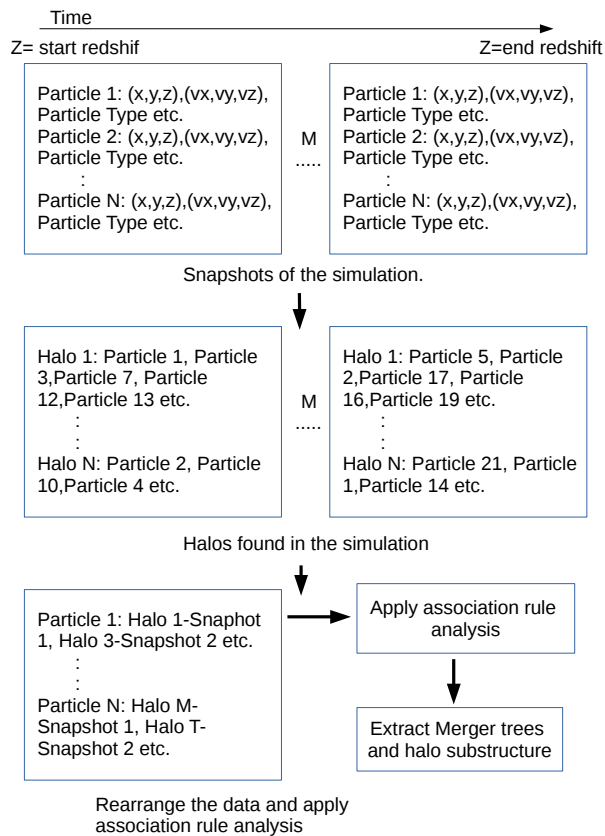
Time

Z= start redshif

Z=end redshift

Particle 1: (x,y,z),(vx,vy,vz), Particle Type etc.
Particle 2: (x,y,z),(vx,vy,vz), Particle Type etc.
:
Particle N: (x,y,z),(vx,vy,vz), Particle Type etc.

M
.....

Particle 1: (x,y,z),(vx,vy,vz), Particle Type etc.
Particle 2: (x,y,z),(vx,vy,vz), Particle Type etc.
:
Particle N: (x,y,z),(vx,vy,vz), Particle Type etc.

Snapshots of the simulation.

Halo 1: Particle 1, Particle 3,Particle 7, Particle 12,Particle 13 etc.
:
:
Halo N: Particle 2, Particle 10,Particle 4 etc.

M
.....

Halo 1: Particle 5, Particle 2,Particle 17, Particle 16,Particle 19 etc.
:
:
Halo N: Particle 21, Particle 1,Particle 14 etc.

Halos found in the simulation

Particle 1: Halo 1-Snaphot 1, Halo 3-Snapshot 2 etc.
:
:
Particle N: Halo M-Snapshot 1, Halo T-Snapshot 2 etc.

Apply association rule analysis

Extract Merger trees and halo substructure

Rearrange the data and apply association rule analysis